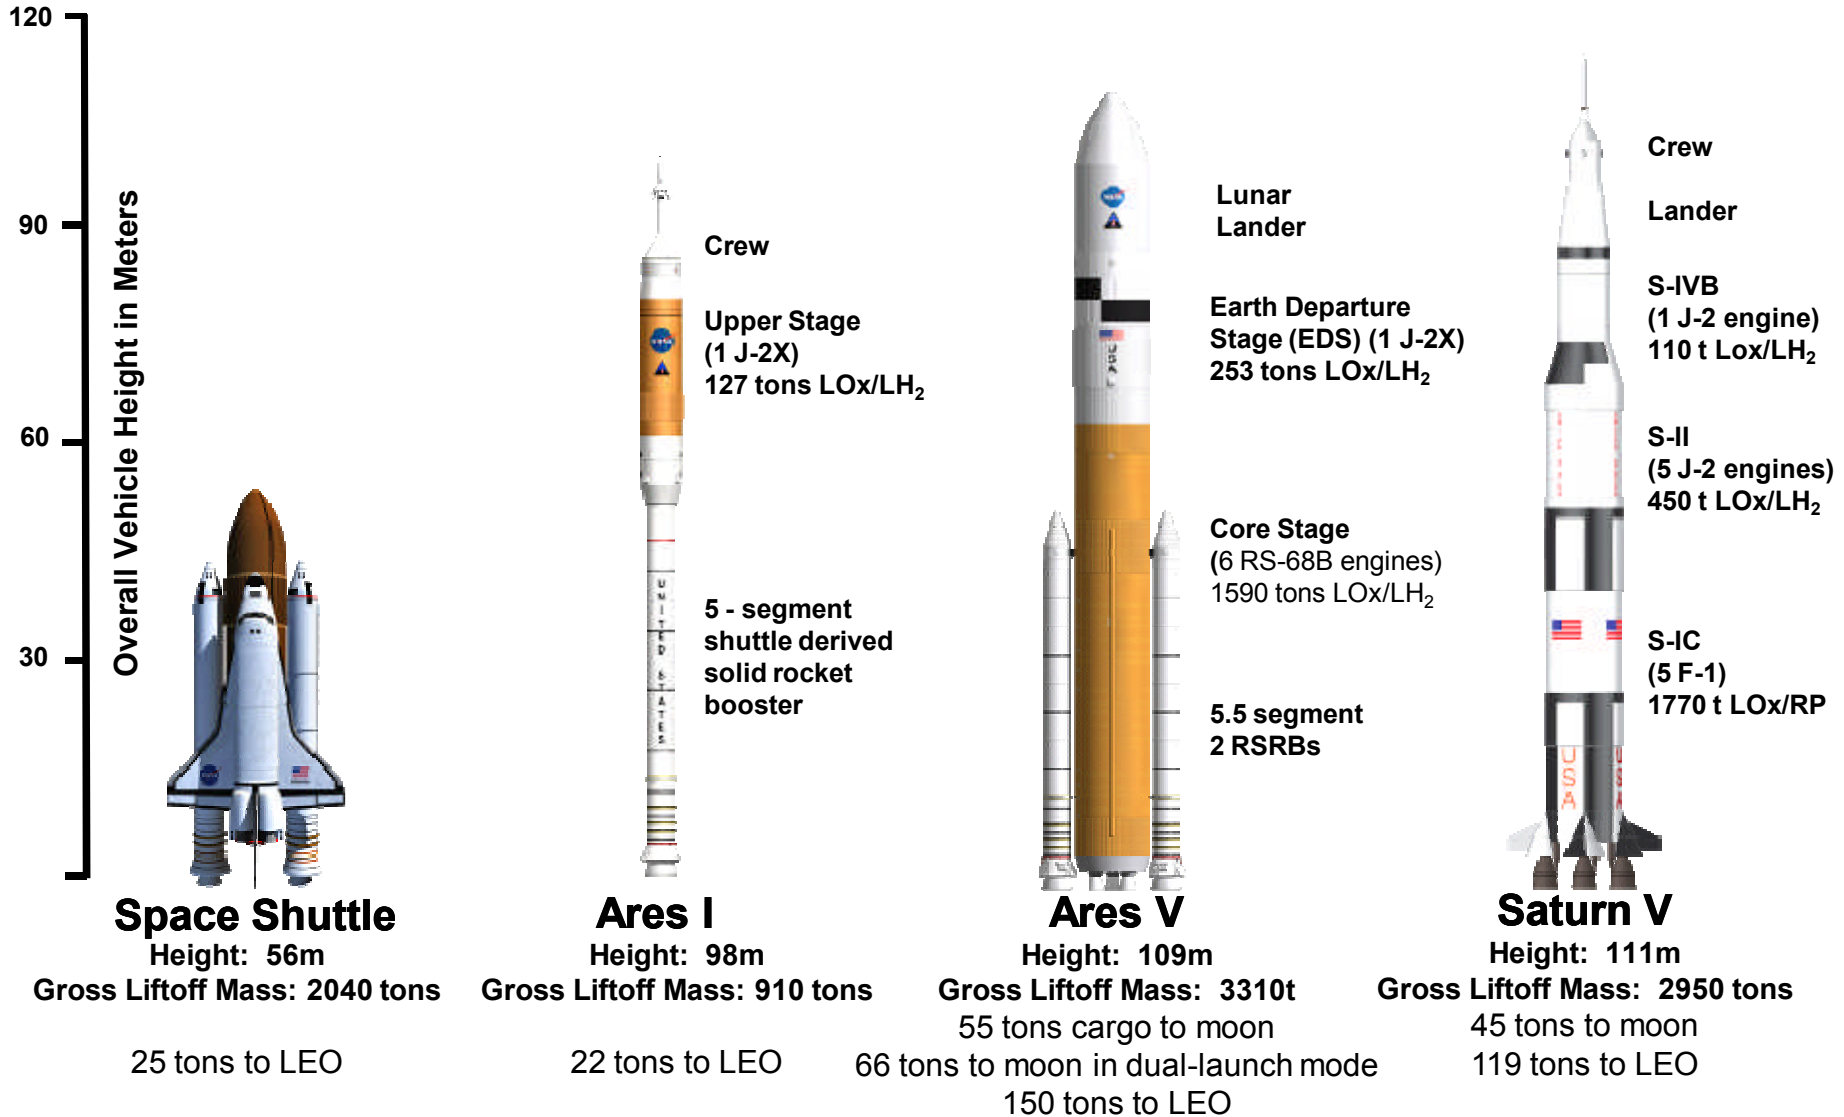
120

90

60

30

Overall Vehicle Height in Meters

Crew

Upper Stage
(1 J-2X)
127 tons LOx/LH$_2$

5 - segment shuttle derived solid rocket booster

Lunar Lander

Earth Departure Stage (EDS) (1 J-2X)
253 tons LOx/LH$_2$

Core Stage
(6 RS-68B engines)
1590 tons LOx/LH$_2$

5.5 segment
2 RSRBs

Crew

Lander

S-IVB
(1 J-2 engine)
110 t Lox/LH$_2$

S-II
(5 J-2 engines)
450 t LOx/LH$_2$

S-IC
(5 F-1)
1770 t LOx/RP

Space Shuttle
Height: 56m
Gross Liftoff Mass: 2040 tons

25 tons to LEO

Ares I
Height: 98m
Gross Liftoff Mass: 910 tons

22 tons to LEO

Ares V
Height: 109m
Gross Liftoff Mass: 3310t
55 tons cargo to moon
66 tons to moon in dual-launch mode
150 tons to LEO

Saturn V
Height: 111m
Gross Liftoff Mass: 2950 tons
45 tons to moon
119 tons to LEO